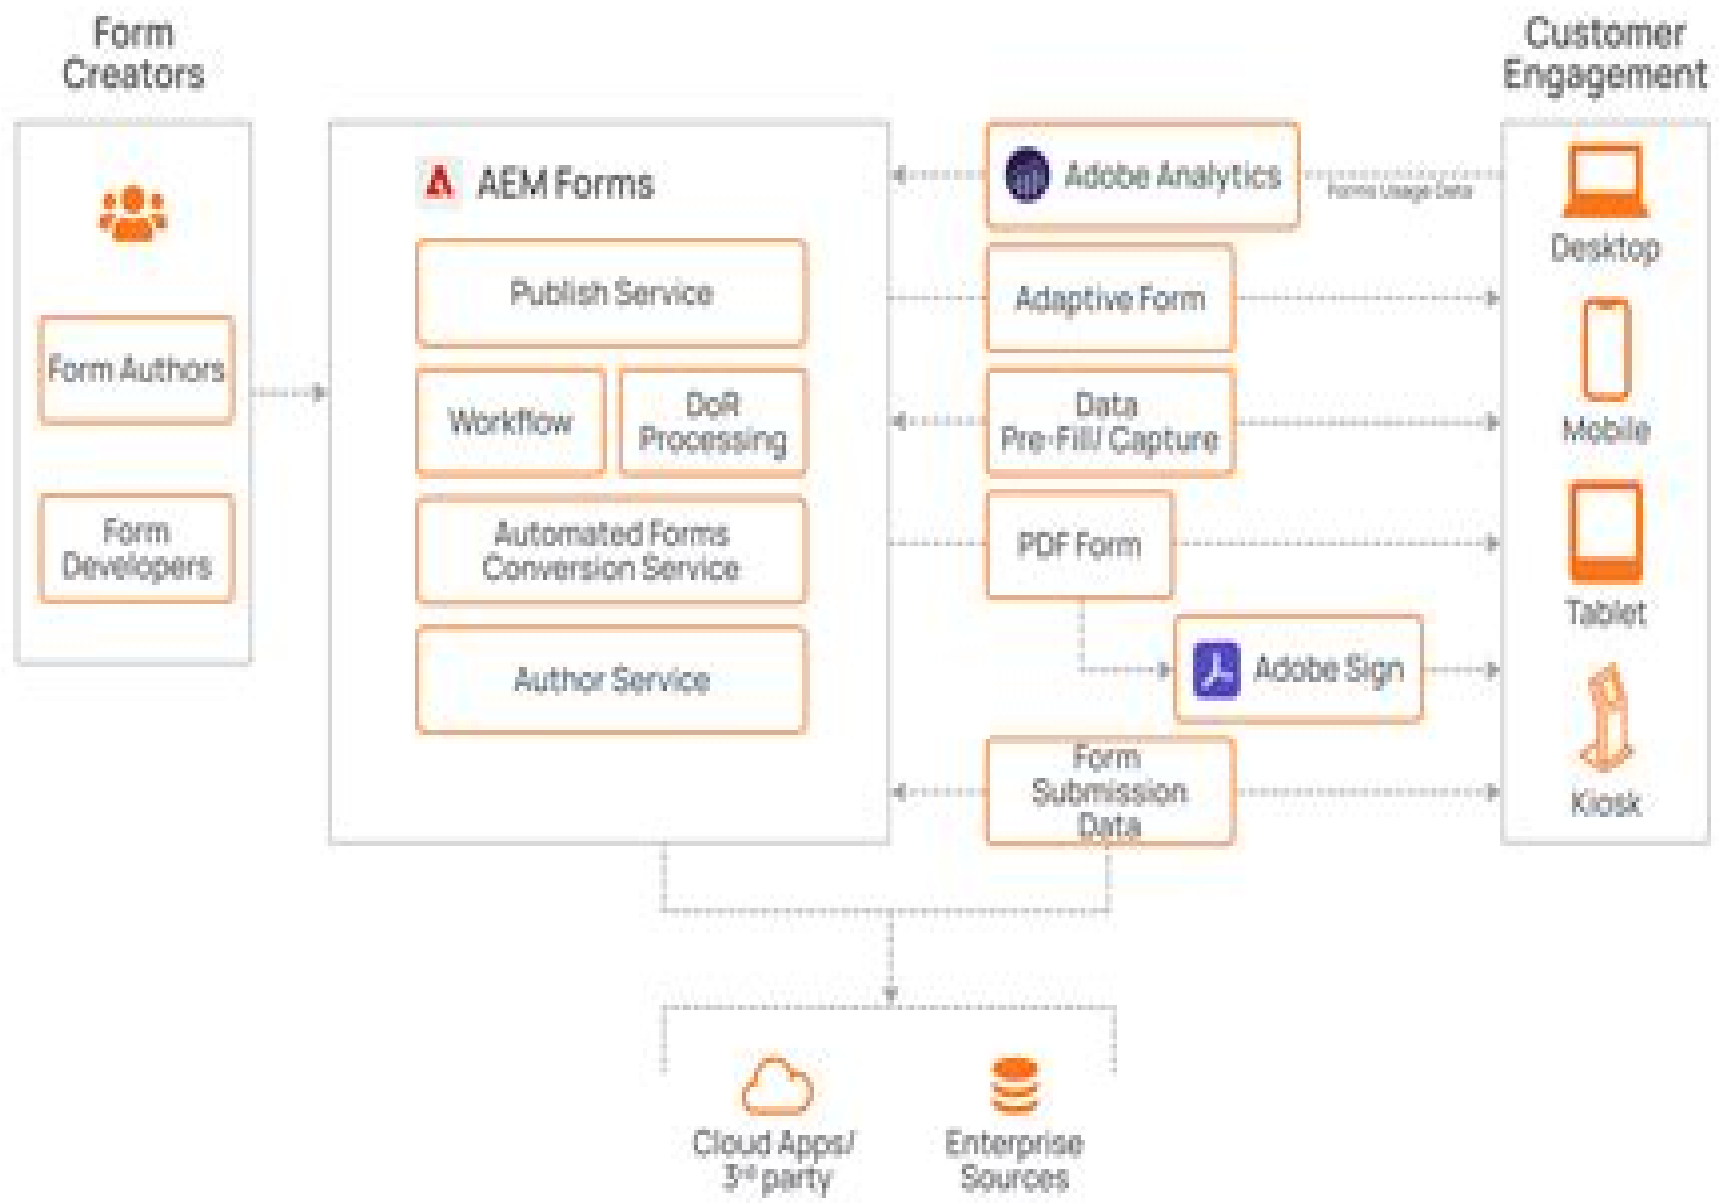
Form Creators

Form Authors

Form Developers

AEM Forms

Publish Service

Workflow

DoR Processing

Automated Forms Conversion Service

Author Service

Adobe Analytics

Forms Usage Data

Adaptive Form

Data Pre-Fill/ Capture

PDF Form

Adobe Sign

Form Submission Data

Customer Engagement

Desktop

Mobile

Tablet

Kiosk

Cloud Apps/ 3rd party

Enterprise Sources